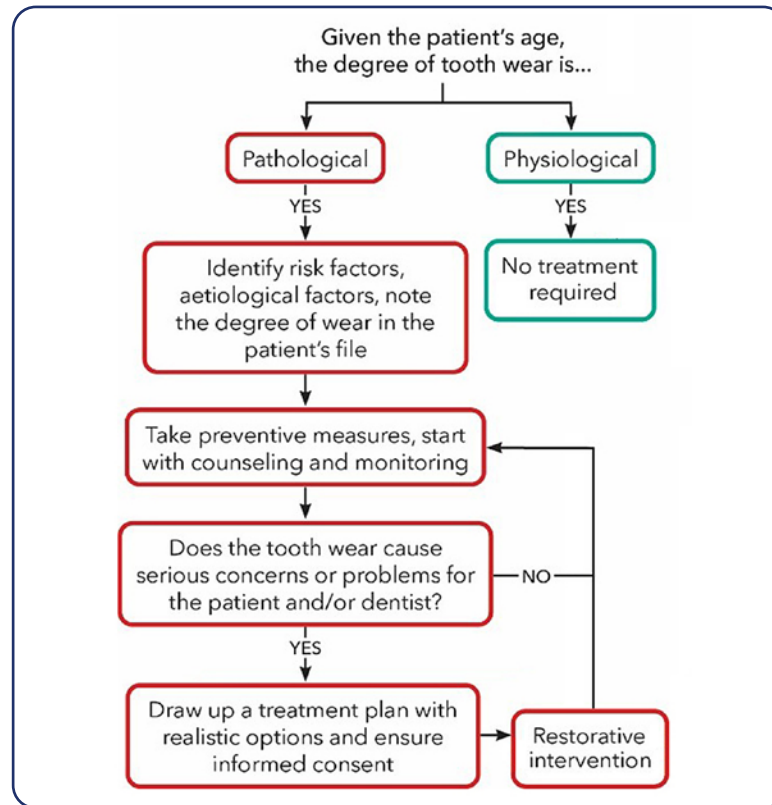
Given the patient's age, the degree of tooth wear is...

Pathological

Physiological

YES

YES

Identify risk factors, aetiological factors, note the degree of wear in the patient's file

No treatment required

Take preventive measures, start with counseling and monitoring

Does the tooth wear cause serious concerns or problems for the patient and/or dentist?

NO

YES

Draw up a treatment plan with realistic options and ensure informed consent

Restorative intervention